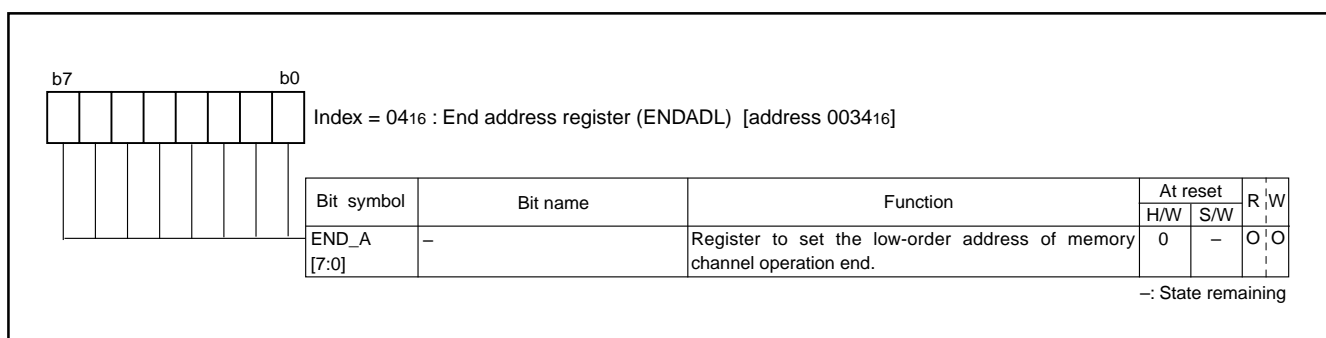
b7 b0

Index = $04_{16}$ : End address register (ENDADL) [address $0034_{16}$]

| Bit symbol | Bit name | Function | At reset H/W | At reset S/W | R | W |
|---|---|---|---|---|---|---|
| END_A [7:0] | – | Register to set the low-order address of memory channel operation end. | 0 | – | O | O |

–: State remaining